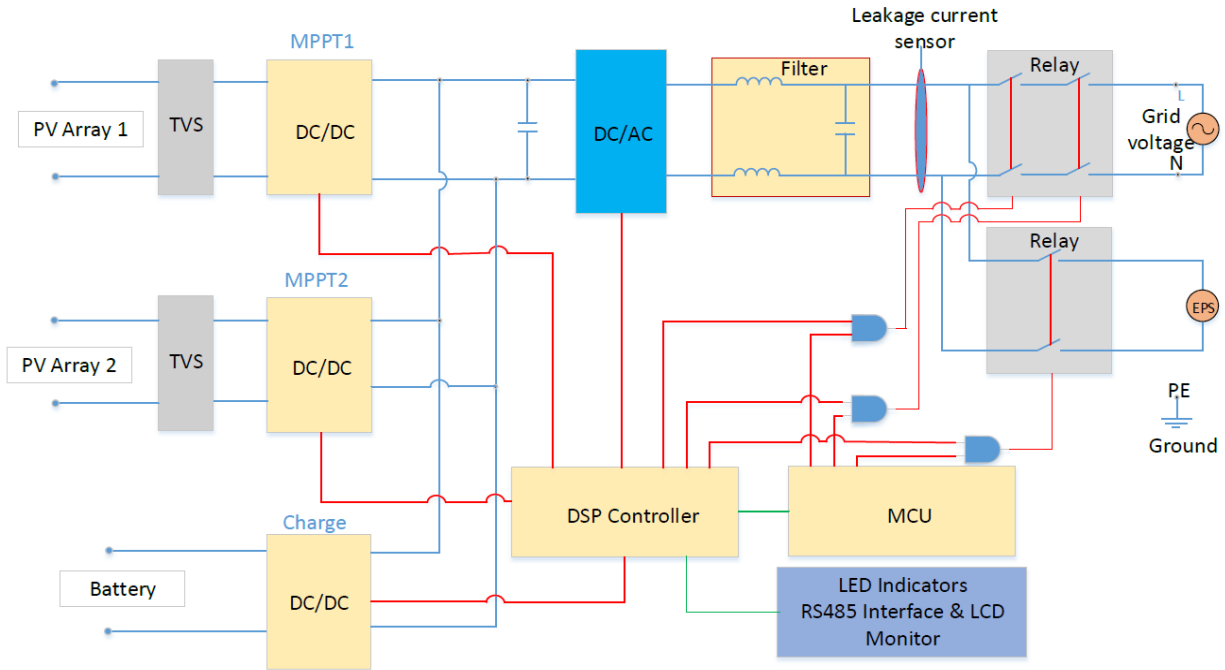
MPPT1
PV Array 1
TVS
DC/DC
DC/AC
Filter
Leakage current sensor
Relay
L
Grid voltage
N
MPPT2
PV Array 2
TVS
DC/DC
Relay
EPS
PE
Ground
Charge
Battery
DC/DC
DSP Controller
MCU
LED Indicators
RS485 Interface & LCD Monitor